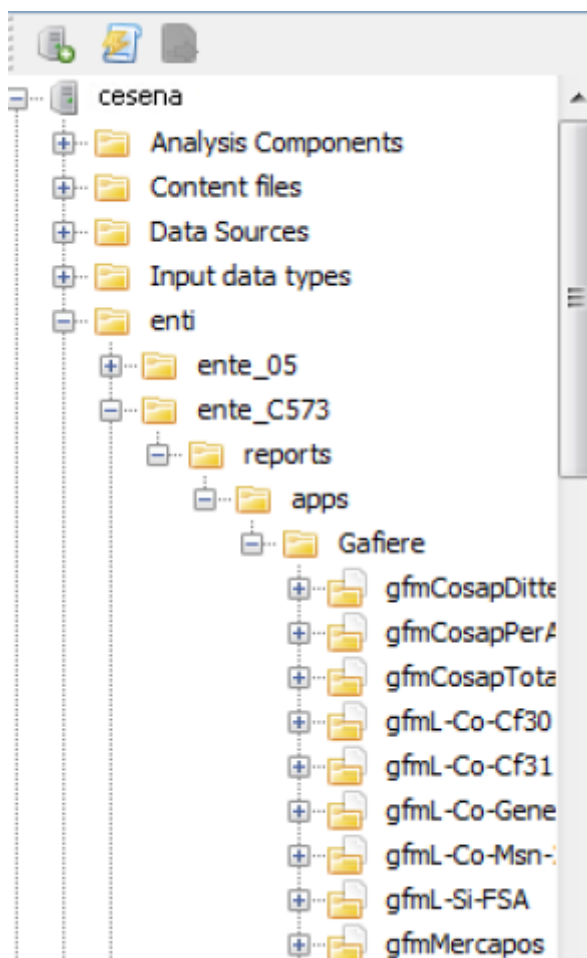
cesena
Analysis Components
Content files
Data Sources
Input data types
enti
ente_05
ente_C573
reports
apps
Gafiere
gfmCosapDitte
gfmCosapPerA
gfmCosapTota
gfmL-Co-Cf30
gfmL-Co-Cf31
gfmL-Co-Gene
gfmL-Co-Msn-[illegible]
gfmL-Si-FSA
gfmMercapos